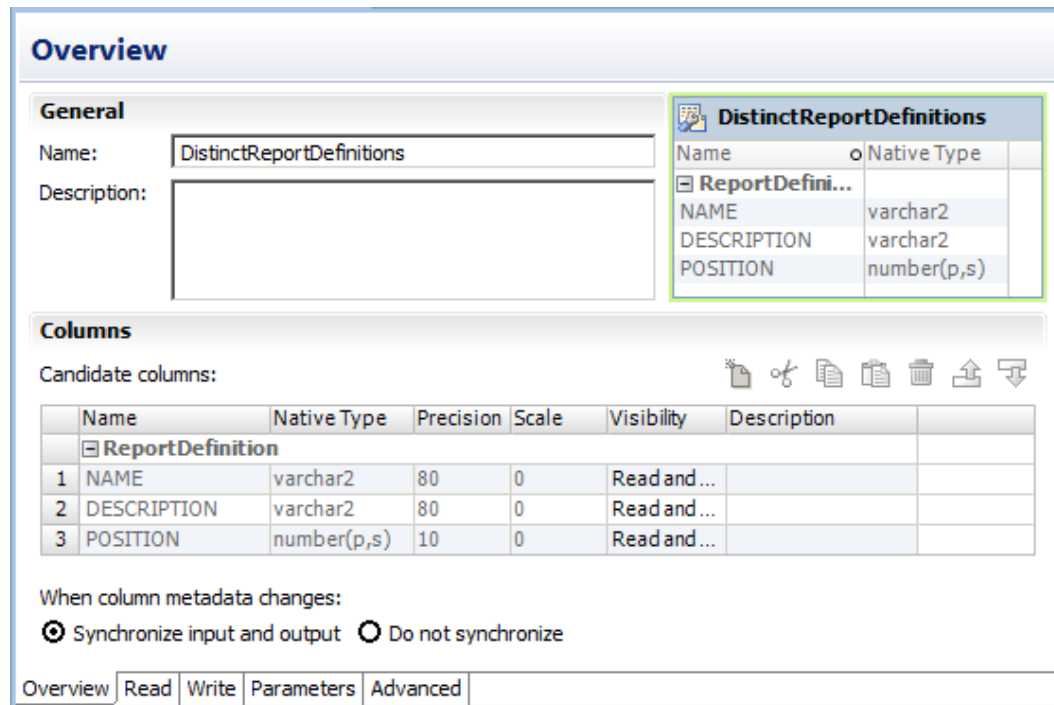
Overview

General

Name: DistinctReportDefinitions

Description:

DistinctReportDefinitions

| Name | Native Type |
|---|---|
| ⊟ ReportDefini... | |
| NAME | varchar2 |
| DESCRIPTION | varchar2 |
| POSITION | number(p,s) |

Columns

Candidate columns:

| | Name | Native Type | Precision | Scale | Visibility | Description |
|---|---|---|---|---|---|---|
| | ⊟ ReportDefinition | | | | | |
| 1 | NAME | varchar2 | 80 | 0 | Read and ... | |
| 2 | DESCRIPTION | varchar2 | 80 | 0 | Read and ... | |
| 3 | POSITION | number(p,s) | 10 | 0 | Read and ... | |

When column metadata changes:

Synchronize input and output   Do not synchronize

Overview | Read | Write | Parameters | Advanced